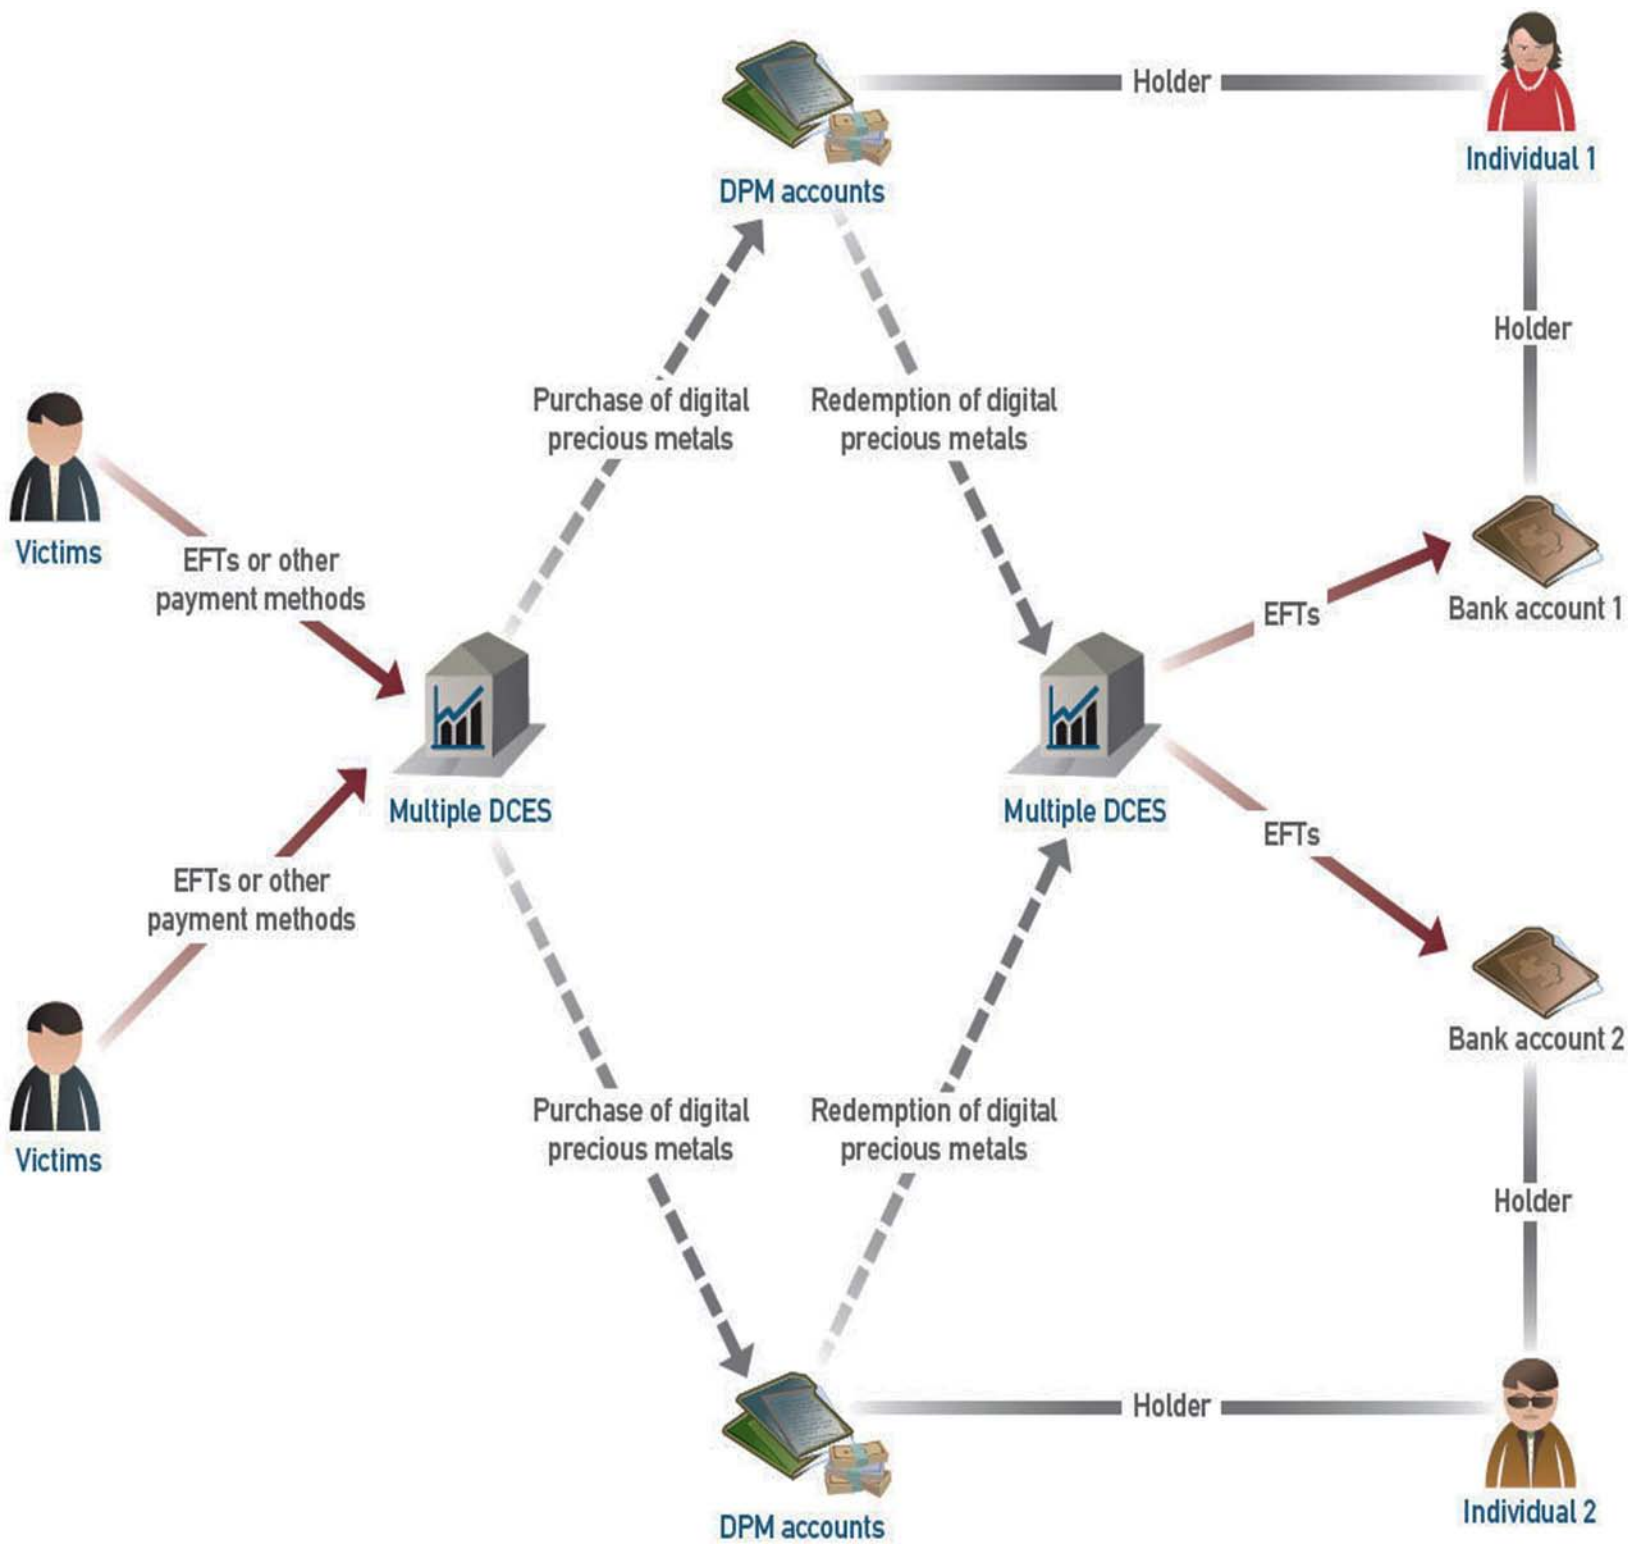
Holder

DPM accounts

Individual 1

Holder

Purchase of digital precious metals

Redemption of digital precious metals

Victims

EFTs or other payment methods

Bank account 1

EFTs

Multiple DCES

Multiple DCES

EFTs

EFTs or other payment methods

Bank account 2

Victims

Purchase of digital precious metals

Redemption of digital precious metals

Holder

Holder

DPM accounts

Individual 2